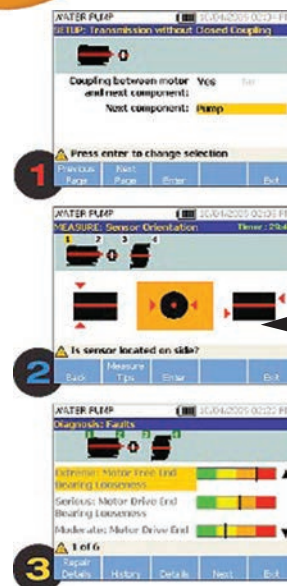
WATER PUMP 10/04/2005 02:21 PM
SETUP: Transmission without Closed Coupling

Coupling between motor and next component: Yes No

Next component: Pump

Press enter to change selection

1
Previous Page | Next Page | Enter | Exit

WATER PUMP 10/04/2005 02:10 PM
MEASURE: Sensor Orientation Timer: 29.4

1 2 3 4

Is sensor located on side?

2
Back | Measure Tips | Enter | Exit

WATER PUMP 10/04/2005 02:22 PM
Diagnosis: Faults

1 2 3 4

Extreme: Motor Free End Bearing Looseness

Serious: Motor Drive End Bearing Looseness

Moderate: Motor Drive End

1 of 6

3
Repair Details | History | Details | Next | Exit